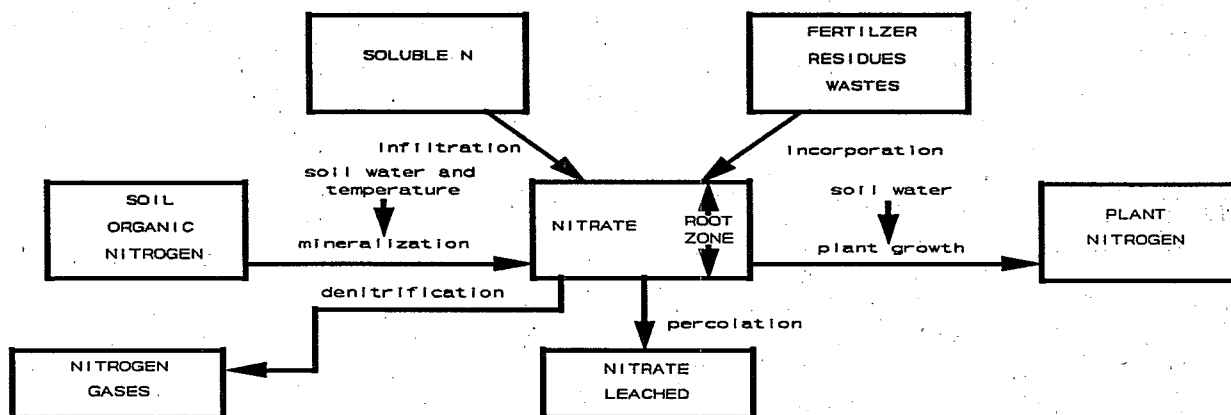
SOLUBLE N

FERTILZER
RESIDUES
WASTES

infiltration

incorporation

soil water and temperature

SOIL
ORGANIC
NITROGEN

mineralization

NITRATE

ROOT
ZONE

soil water

plant growth

PLANT
NITROGEN

denitrification

percolation

NITROGEN
GASES

NITRATE
LEACHED